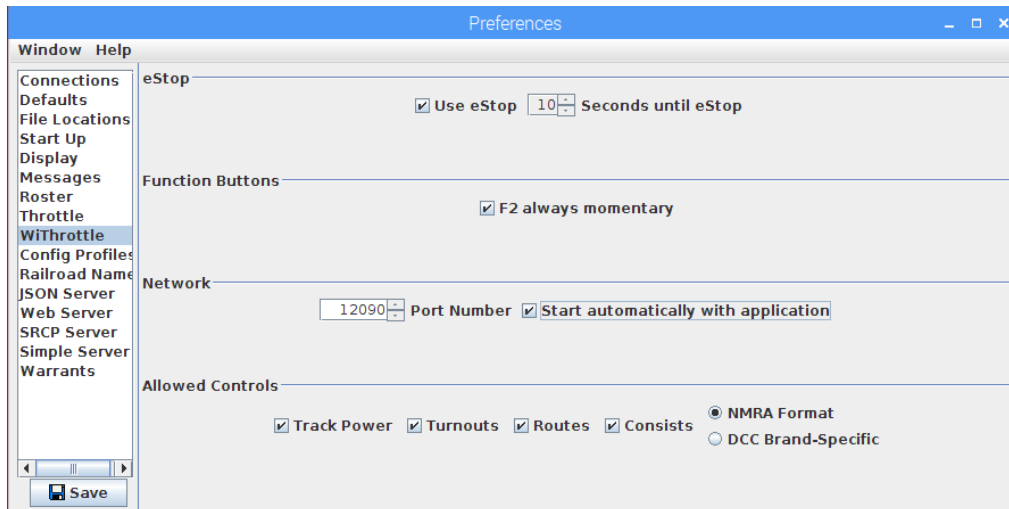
Preferences

Window Help

Connections
Defaults
File Locations
Start Up
Display
Messages
Roster
Throttle
WiThrottle
Config Profiles
Railroad Name
JSON Server
Web Server
SRCP Server
Simple Server
Warrants

Save

eStop

Use eStop 10 Seconds until eStop

Function Buttons

F2 always momentary

Network

12090 Port Number Start automatically with application

Allowed Controls

Track Power Turnouts Routes Consists NMRA Format DCC Brand-Specific